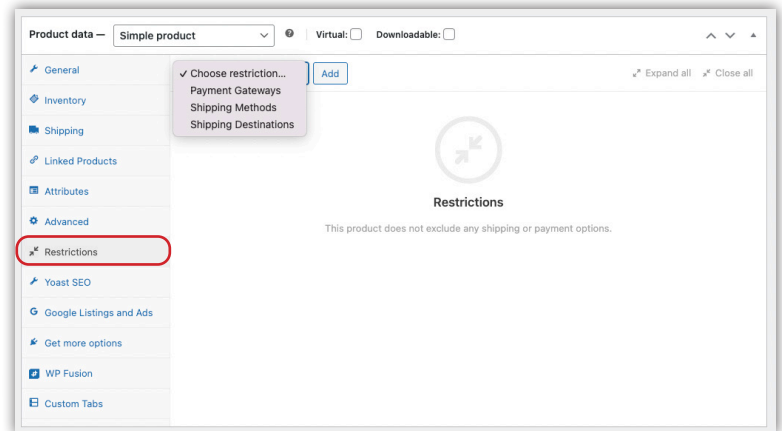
Product data — Simple product

Virtual: Downloadable:

General
Inventory
Shipping
Linked Products
Attributes
Advanced
Restrictions
Yoast SEO
Google Listings and Ads
Get more options
WP Fusion
Custom Tabs

✓ Choose restriction...
Payment Gateways
Shipping Methods
Shipping Destinations

Add

Expand all Close all

Restrictions

This product does not exclude any shipping or payment options.